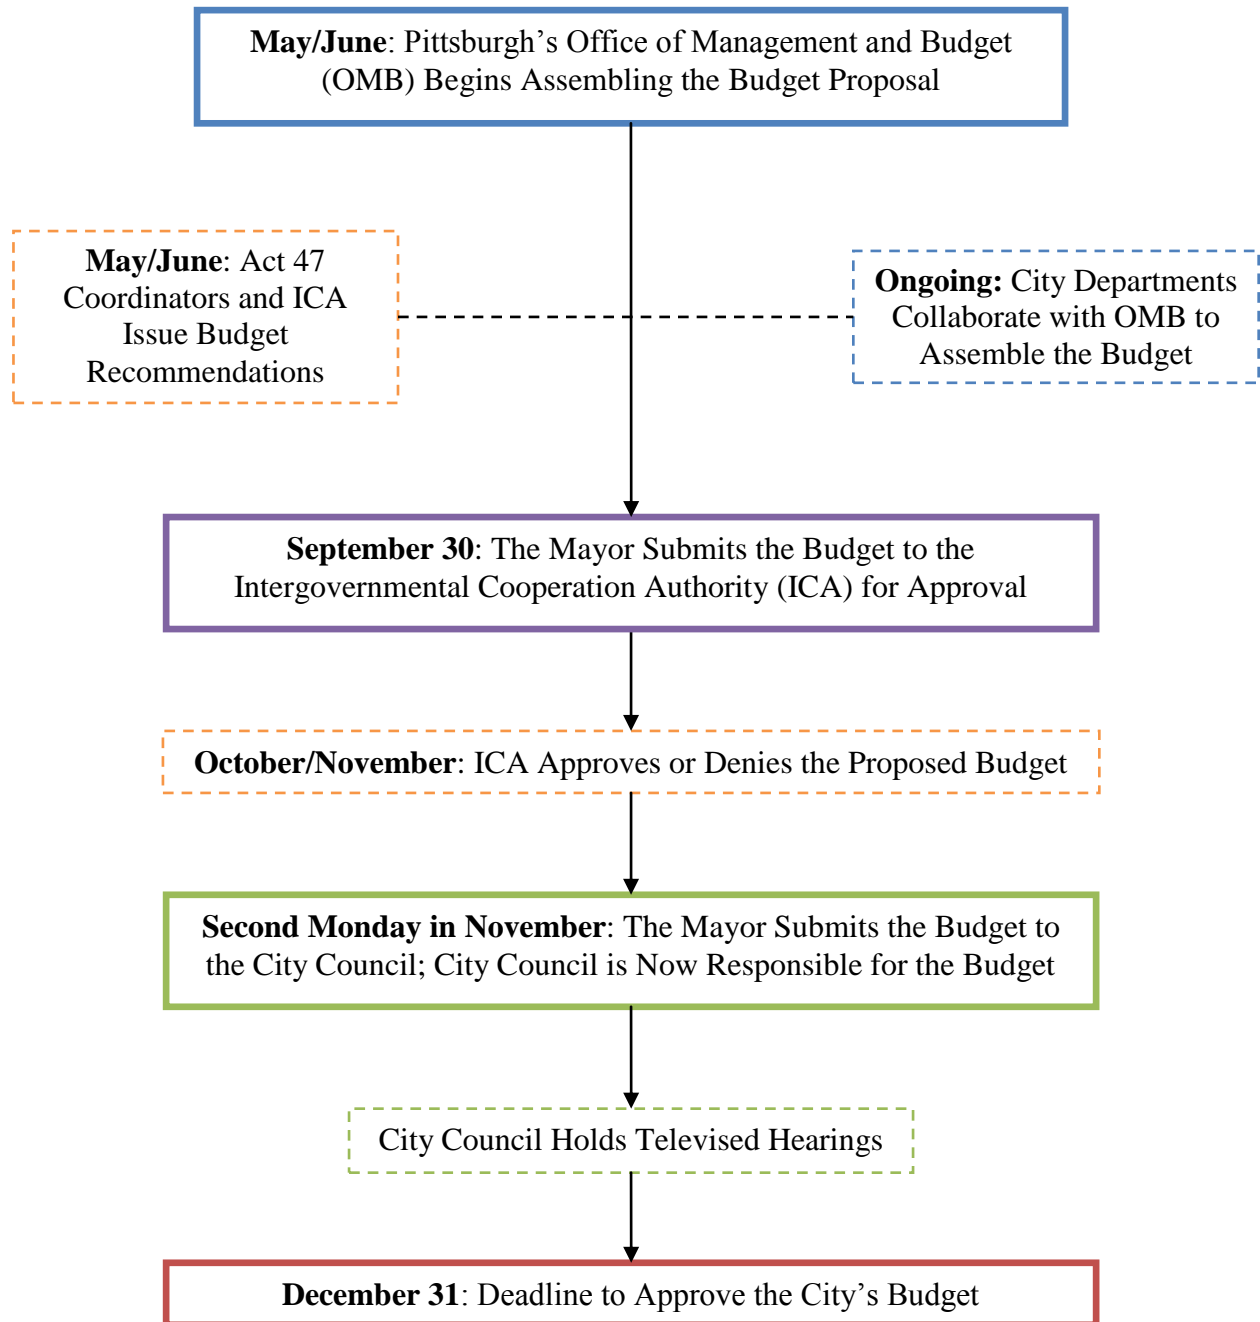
**May/June**: Pittsburgh’s Office of Management and Budget (OMB) Begins Assembling the Budget Proposal

**May/June**: Act 47 Coordinators and ICA Issue Budget Recommendations

**Ongoing:** City Departments Collaborate with OMB to Assemble the Budget

**September 30**: The Mayor Submits the Budget to the Intergovernmental Cooperation Authority (ICA) for Approval

**October/November**: ICA Approves or Denies the Proposed Budget

**Second Monday in November**: The Mayor Submits the Budget to the City Council; City Council is Now Responsible for the Budget

City Council Holds Televised Hearings

**December 31**: Deadline to Approve the City’s Budget